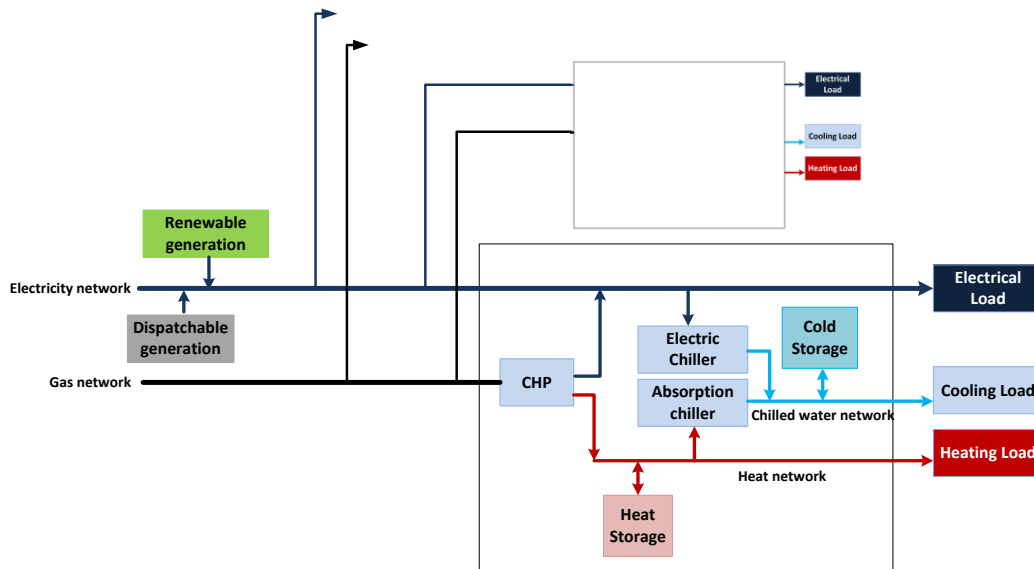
Electrical Load

Cooling Load

Heating Load

Renewable generation

Electricity network

Dispatchable generation

Gas network

Electrical Load

Cold Storage

Electric Chiller

CHP

Absorption chiller

Cooling Load

Chilled water network

Heating Load

Heat network

Heat Storage